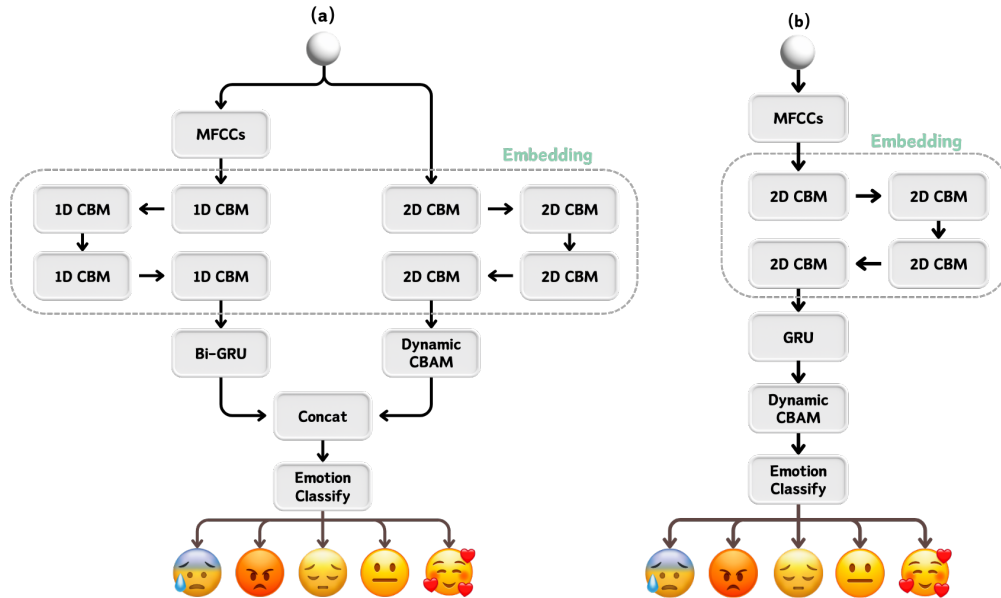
(a)

MFCCs

Embedding

1D CBM

1D CBM

1D CBM

1D CBM

2D CBM

2D CBM

2D CBM

2D CBM

Bi-GRU

Dynamic CBAM

Concat

Emotion Classify

(b)

MFCCs

Embedding

2D CBM

2D CBM

2D CBM

2D CBM

GRU

Dynamic CBAM

Emotion Classify